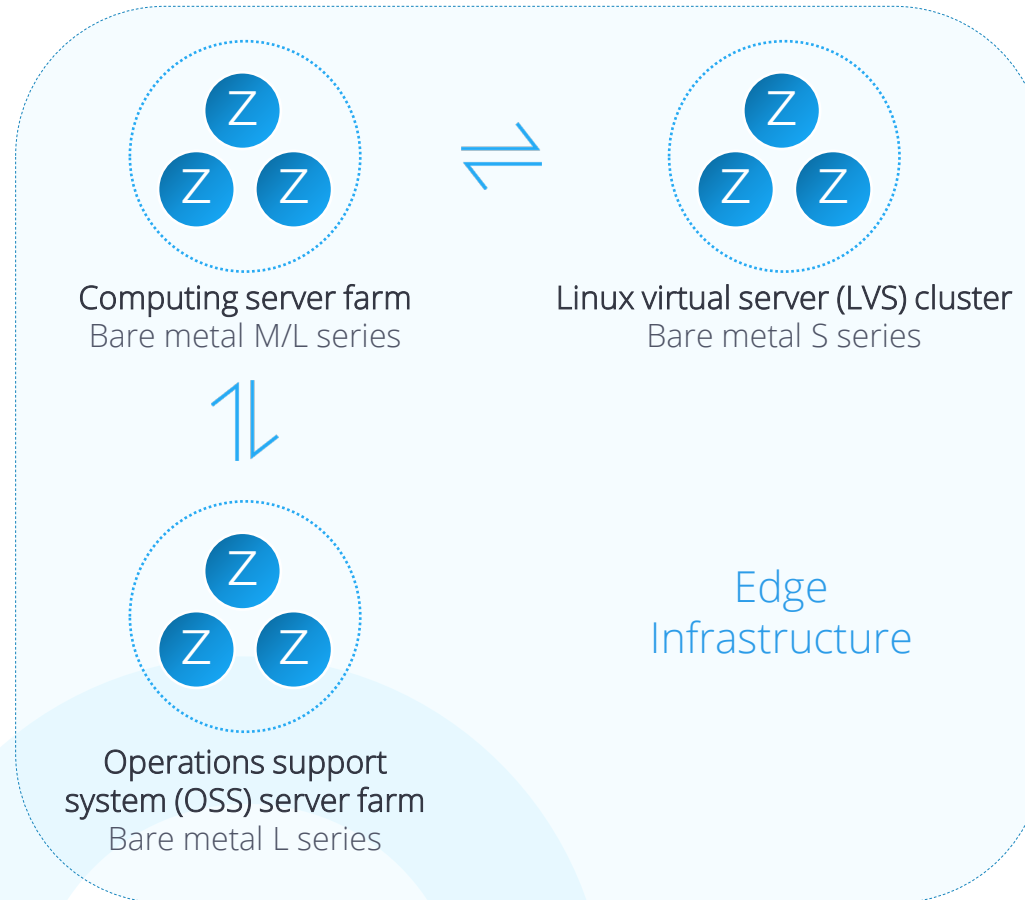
Z
Z Z

Computing server farm
Bare metal M/L series

Z
Z Z

Linux virtual server (LVS) cluster
Bare metal S series

Z
Z Z

Operations support system (OSS) server farm
Bare metal L series

Edge Infrastructure